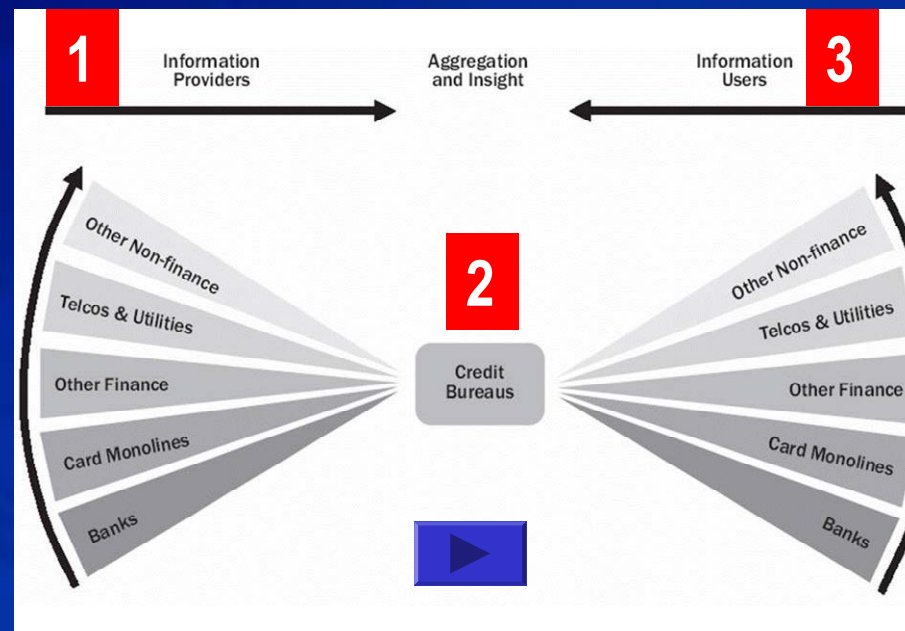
1

Information Providers

Aggregation and Insight

Information Users

3

Other Non-finance

Telcos & Utilities

Other Finance

Card Monolines

Banks

2

Credit Bureaus

Other Non-finance

Telcos & Utilities

Other Finance

Card Monolines

Banks